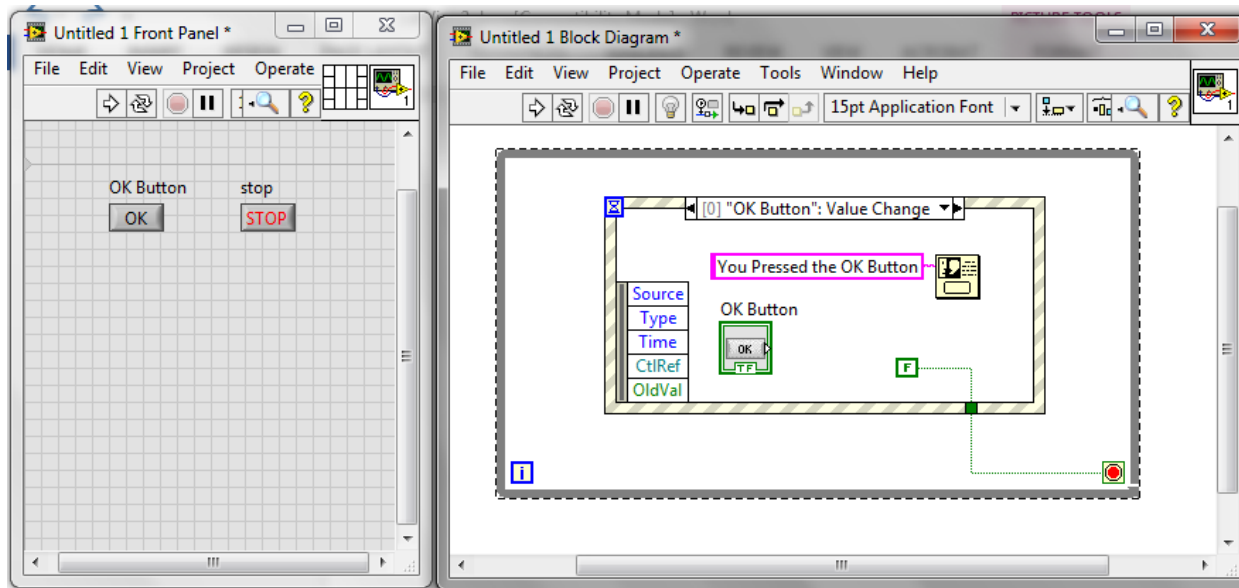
Untitled 1 Front Panel *

File Edit View Project Operate

OK Button
OK

stop
STOP

Untitled 1 Block Diagram *

File Edit View Project Operate Tools Window Help

15pt Application Font

[0] "OK Button": Value Change

You Pressed the OK Button

Source
Type
Time
CtlRef
OldVal

OK Button
OK
TF

F

i